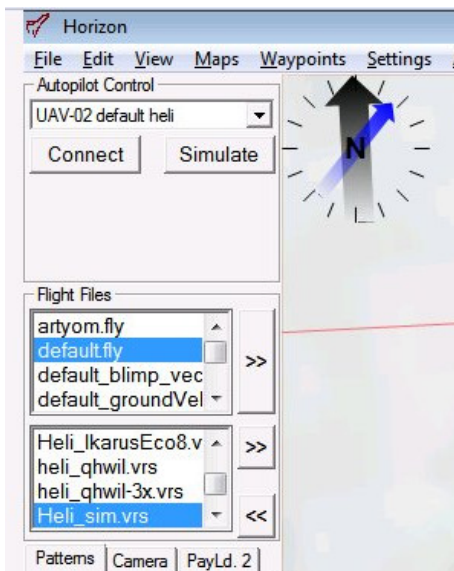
Horizon

File Edit View Maps Waypoints Settings

Autopilot Control

UAV-02 default heli

Connect

Simulate

N

Flight Files

artyom.fly
default.fly
default_blimp_vec
default_groundVel

>>

Heli_IkarusEco8.v
heli_qhwil.vrs
heli_qhwil-3x.vrs
Heli_sim.vrs

>>

<<

Patterns Camera PayLd. 2